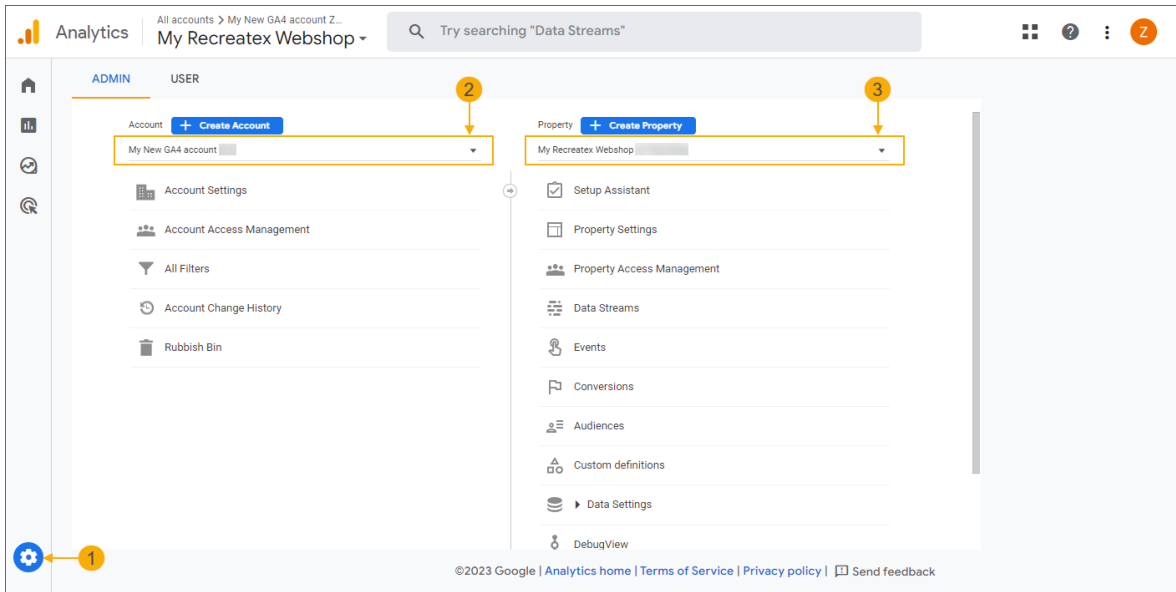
Analytics

All accounts > My New GA4 account Z...

My Recreatex Webshop

Try searching "Data Streams"

Z

ADMIN

USER

2

3

Account

Create Account

My New GA4 account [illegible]

Account Settings

Account Access Management

All Filters

Account Change History

Rubbish Bin

Property

Create Property

My Recreatex Webshop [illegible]

Setup Assistant

Property Settings

Property Access Management

Data Streams

Events

Conversions

Audiences

Custom definitions

Data Settings

DebugView

1

©2023 Google | Analytics home | Terms of Service | Privacy policy | Send feedback